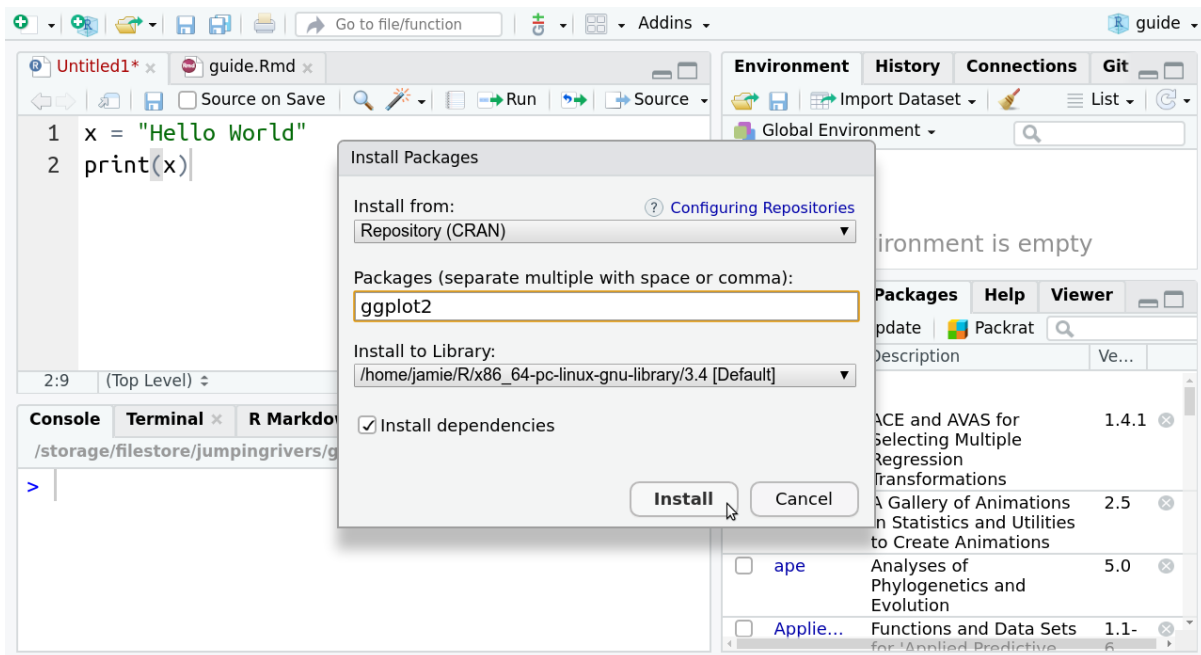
Go to file/function

Addins

guide

Untitled1*

guide.Rmd

Source on Save

Run

Source

1 x = "Hello World"
2 print(x)

2:9

(Top Level)

Console

Terminal

R Markdow

/storage/filestore/jumpingrivers/g

>

Environment

History

Connections

Git

Import Dataset

List

Global Environment

ironment is empty

Packages

Help

Viewer

pdate

Packrat

Description

Ve...

ACE and AVAS for Selecting Multiple Regression Transformations

1.4.1

A Gallery of Animations in Statistics and Utilities to Create Animations

2.5

ape

Analyses of Phylogenetics and Evolution

5.0

Applie...

Functions and Data Sets for 'Applied Predictive

1.1-6

Install Packages

Install from:

Configuring Repositories

Repository (CRAN)

Packages (separate multiple with space or comma):

ggplot2

Install to Library:

/home/jamie/R/x86_64-pc-linux-gnu-library/3.4 [Default]

Install dependencies

Install

Cancel